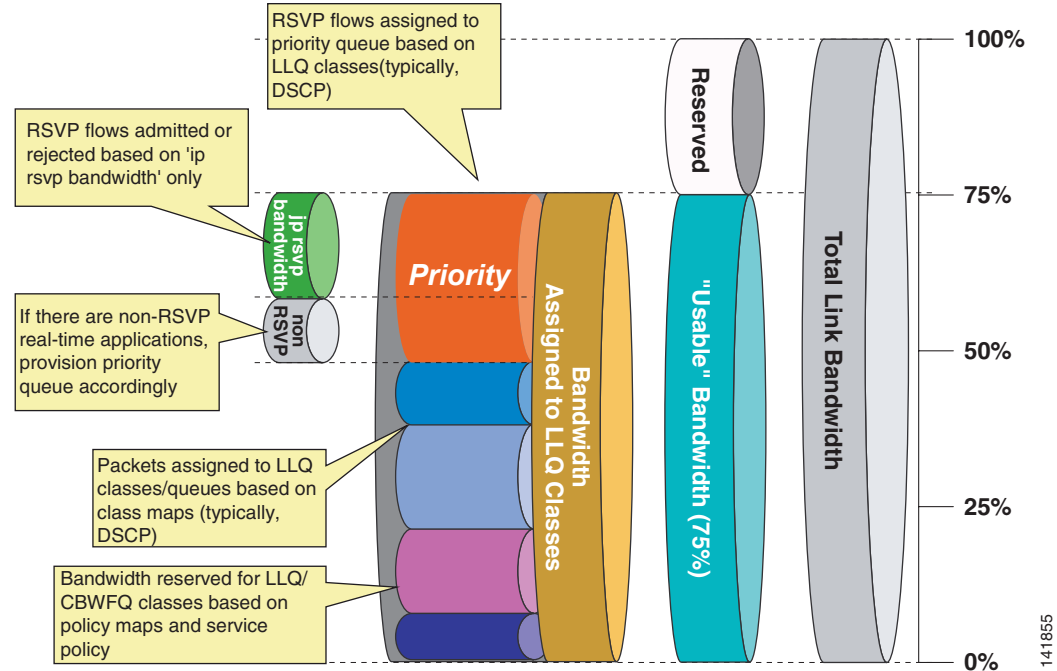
RSVP flows assigned to priority queue based on LLQ classes(typically, DSCP)

RSVP flows admitted or rejected based on 'ip rsvp bandwidth' only

ip rsvp bandwidth

non RSVP

If there are non-RSVP real-time applications, provision priority queue accordingly

Priority

Packets assigned to LLQ classes/queues based on class maps (typically, DSCP)

Bandwidth reserved for LLQ/ CBWFQ classes based on policy maps and service policy

Bandwidth Assigned to LLQ Classes

Reserved

"Usable" Bandwidth (75%)

Total Link Bandwidth

100%

75%

50%

25%

0%

141855